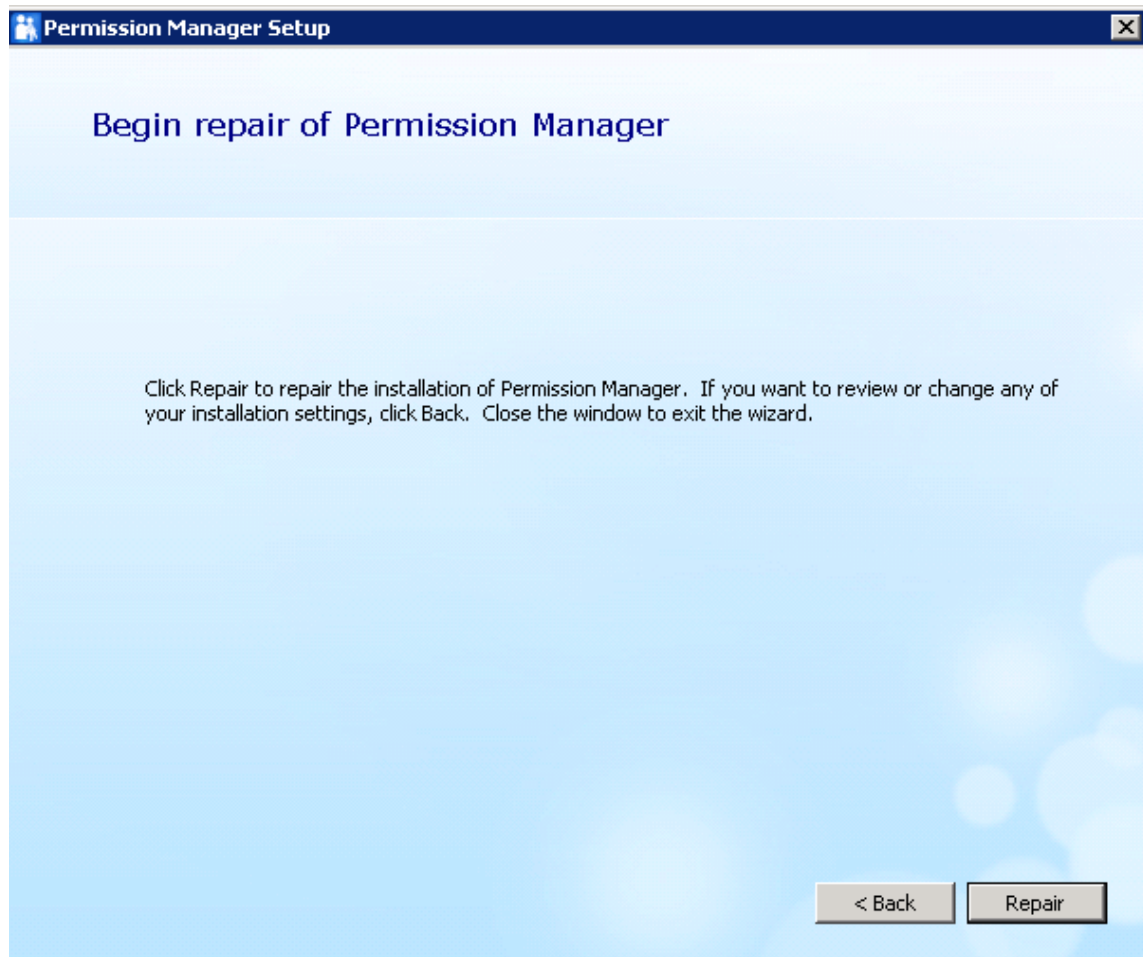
Permission Manager Setup

Begin repair of Permission Manager

Click Repair to repair the installation of Permission Manager. If you want to review or change any of your installation settings, click Back. Close the window to exit the wizard.

< Back

Repair